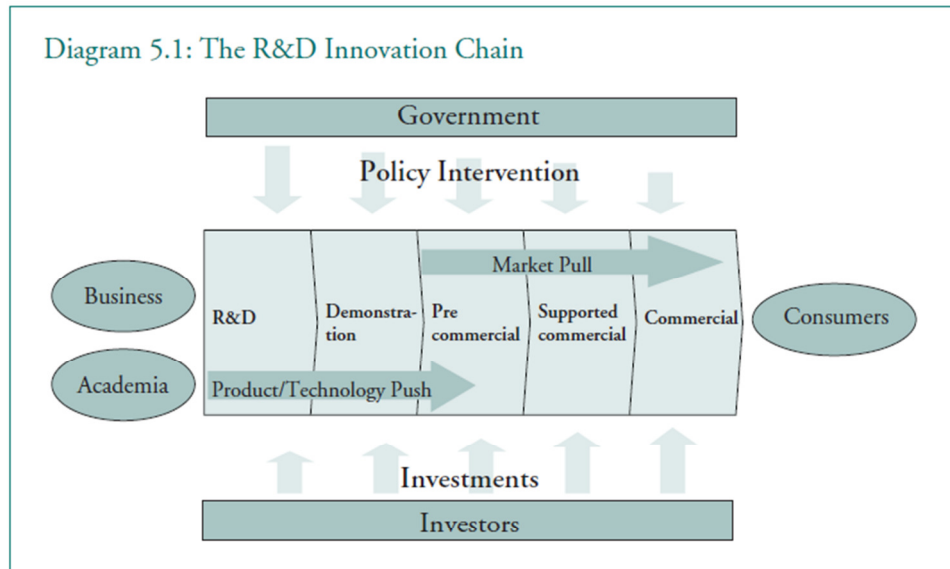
Diagram 5.1: The R&D Innovation Chain

Government

Policy Intervention

Market Pull

Business

Academia

R&D

Demonstration

Pre commercial

Supported commercial

Commercial

Consumers

Product/Technology Push

Investments

Investors